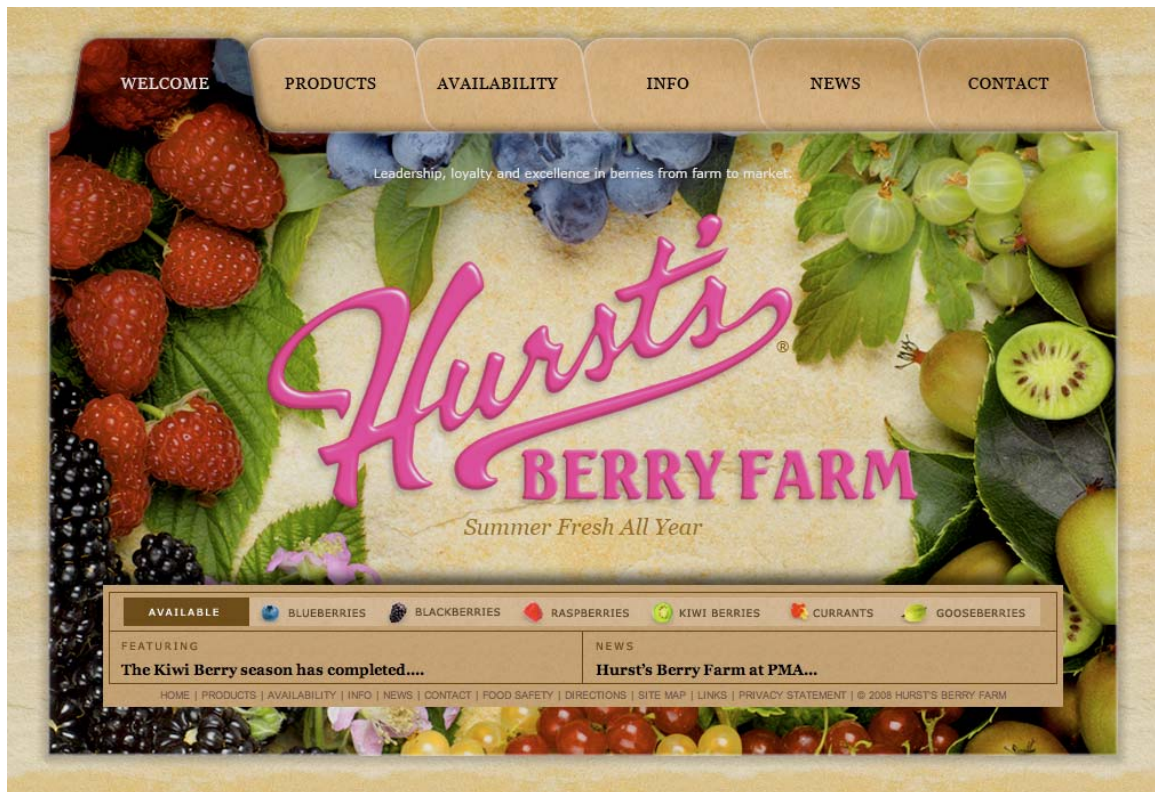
WELCOME | PRODUCTS | AVAILABILITY | INFO | NEWS | CONTACT

Leadership, loyalty and excellence in berries from farm to market.

Hurst's® BERRY FARM

Summer Fresh All Year

AVAILABLE | BLUEBERRIES | BLACKBERRIES | RASPBERRIES | KIWI BERRIES | CURRANTS | GOOSEBERRIES

FEATURING
The Kiwi Berry season has completed....

NEWS
Hurst's Berry Farm at PMA...

HOME | PRODUCTS | AVAILABILITY | INFO | NEWS | CONTACT | FOOD SAFETY | DIRECTIONS | SITE MAP | LINKS | PRIVACY STATEMENT | © 2008 HURST'S BERRY FARM